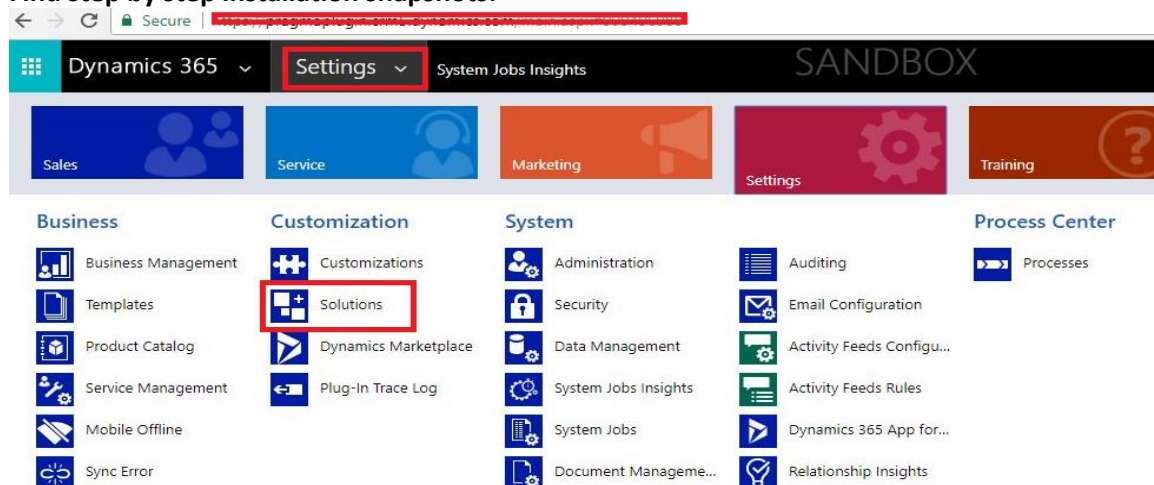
Find step by step installation snapshots:

Secure | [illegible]

Dynamics 365 Settings System Jobs Insights SANDBOX

Sales

Service

Marketing

Settings

Training

Business

Business Management

Templates

Product Catalog

Service Management

Mobile Offline

Sync Error

Customization

Customizations

Solutions

Dynamics Marketplace

Plug-In Trace Log

System

Administration

Security

Data Management

System Jobs Insights

System Jobs

Document Manageme...

Auditing

Email Configuration

Activity Feeds Configu...

Activity Feeds Rules

Dynamics 365 App for...

Relationship Insights

Process Center

Processes